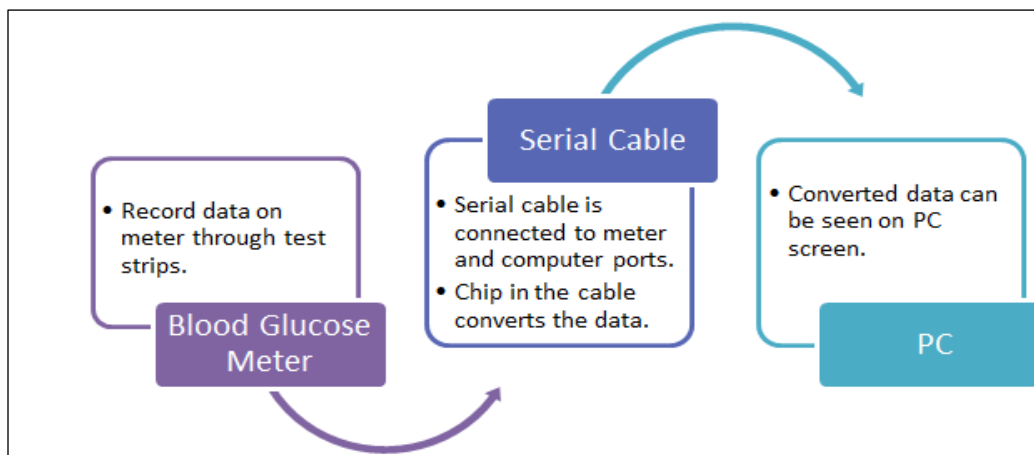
• Record data on meter through test strips.

Blood Glucose Meter

Serial Cable

• Serial cable is connected to meter and computer ports.
• Chip in the cable converts the data.

• Converted data can be seen on PC screen.

PC